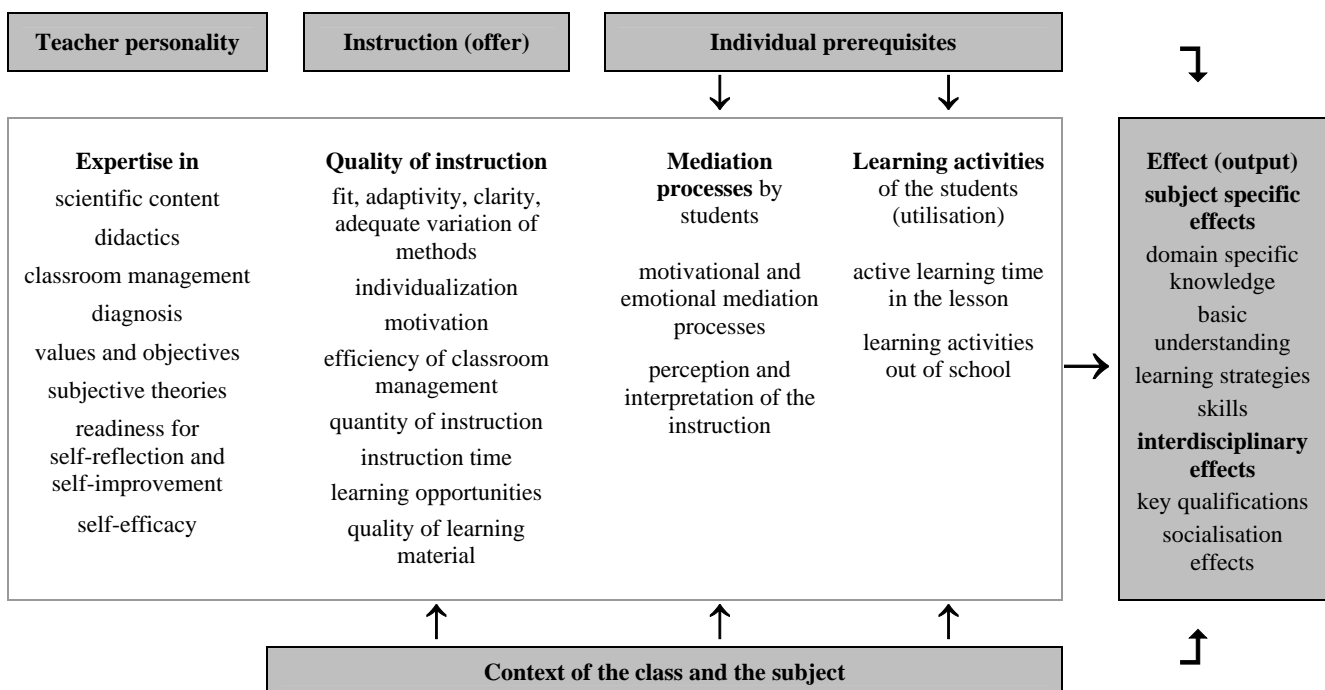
Teacher personality

Instruction (offer)

Individual prerequisites

Expertise in
scientific content
didactics
classroom management
diagnosis
values and objectives
subjective theories
readiness for self-reflection and self-improvement
self-efficacy

Quality of instruction
fit, adaptivity, clarity, adequate variation of methods
individualization
motivation
efficiency of classroom management
quantity of instruction
instruction time
learning opportunities
quality of learning material

Mediation processes by students
motivational and emotional mediation processes
perception and interpretation of the instruction

Learning activities of the students (utilisation)
active learning time in the lesson
learning activities out of school

Effect (output)
subject specific effects
domain specific knowledge
basic understanding
learning strategies
skills
interdisciplinary effects
key qualifications
socialisation effects

Context of the class and the subject